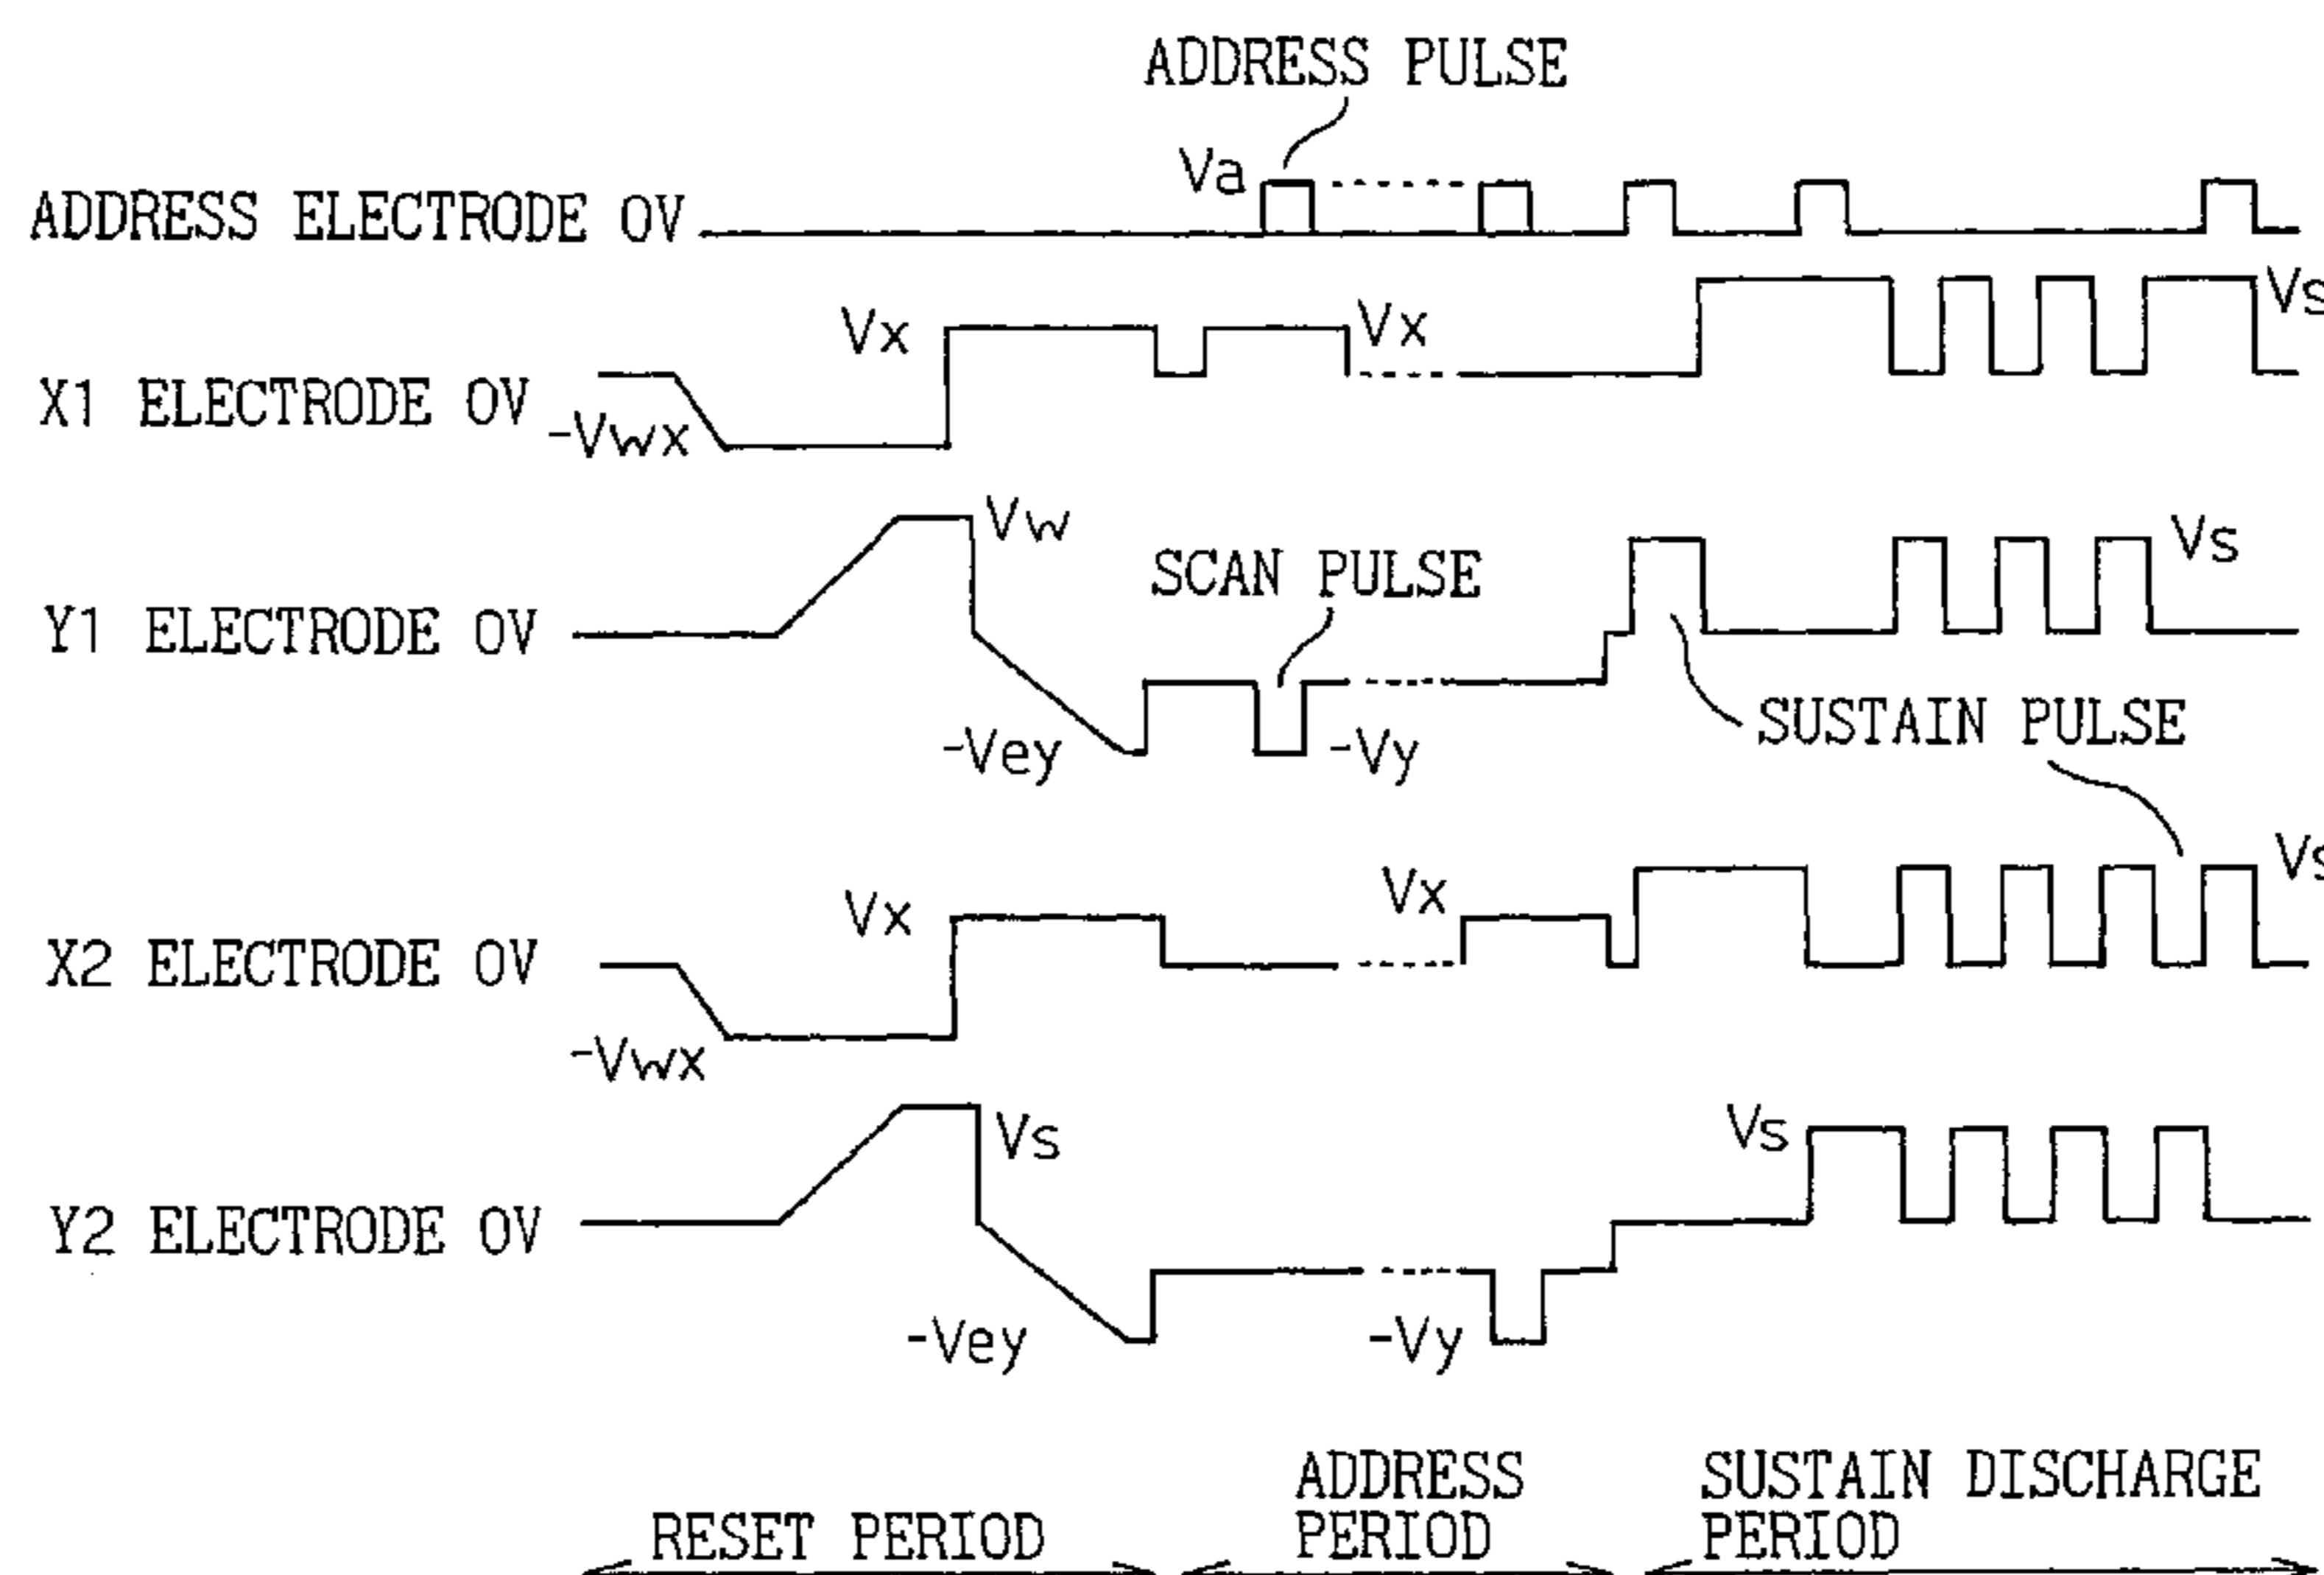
ADDRESS PULSE

Va

ADDRESS ELECTRODE 0V

Vx

Vx

Vs

X1 ELECTRODE 0V

-Vwx

Vw

Vs

SCAN PULSE

Y1 ELECTRODE 0V

-Vey

-Vy

SUSTAIN PULSE

Vs

Vx

Vx

X2 ELECTRODE 0V

-Vwx

Vs

Vs

Y2 ELECTRODE 0V

-Vey

-Vy

RESET PERIOD

ADDRESS PERIOD

SUSTAIN DISCHARGE PERIOD